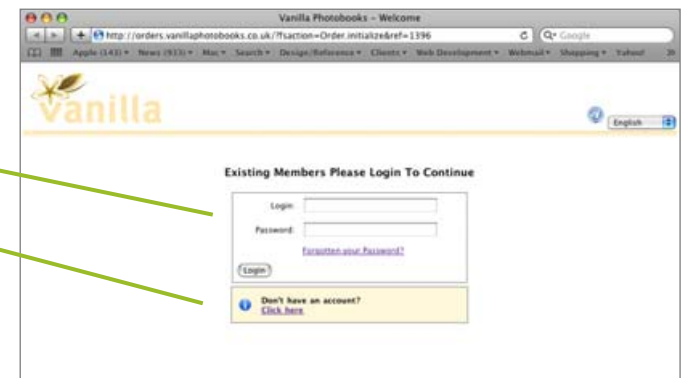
Vanilla Photobooks - Welcome

http://orders.vanillaphotobooks.co.uk/?fsaction=Order.initialize&ref=1396

Q- Google

Apple (143) ▾ News (933) ▾ Mac ▾ Search ▾ Design/Reference ▾ Clients ▾ Web Development ▾ Webmail ▾ Shopping ▾ Yahoo! 

Vanilla

English

Existing Members Please Login To Continue

Login:

Password:

Forgotten your Password?

Login

Don't have an account?
Click here